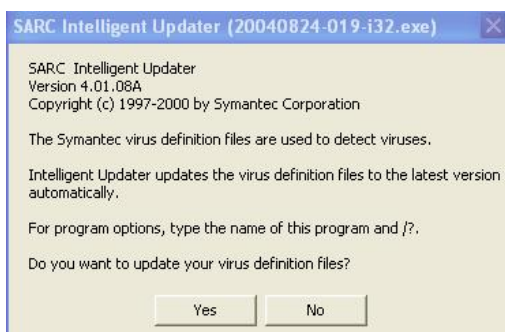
SARC Intelligent Updater (20040824-019-i32.exe)

SARC Intelligent Updater
Version 4.01.08A
Copyright (c) 1997-2000 by Symantec Corporation

The Symantec virus definition files are used to detect viruses.

Intelligent Updater updates the virus definition files to the latest version automatically.

For program options, type the name of this program and /?.

Do you want to update your virus definition files?

Yes No